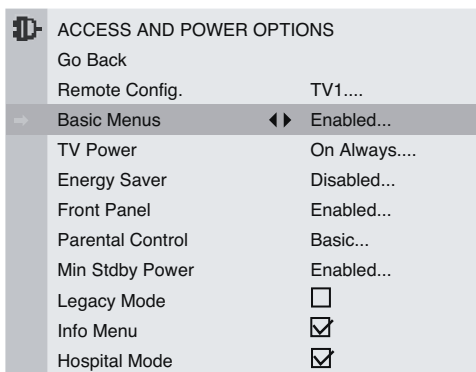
ACCESS AND POWER OPTIONS

| | |
|---|---|
| Go Back | |
| Remote Config. | TV1.... |
| Basic Menus ◀▶ | Enabled... |
| TV Power | On Always.... |
| Energy Saver | Disabled... |
| Front Panel | Enabled... |
| Parental Control | Basic... |
| Min Stdby Power | Enabled... |
| Legacy Mode | ☐ |
| Info Menu | ☑ |
| Hospital Mode | ☑ |